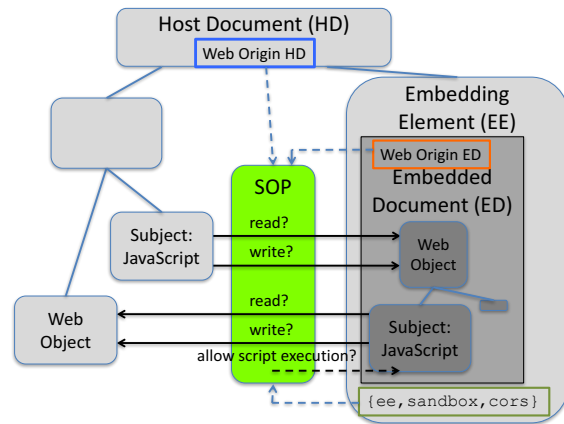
Host Document (HD)
Web Origin HD

Embedding Element (EE)

Web Origin ED

Embedded Document (ED)

SOP

read?

write?

read?

write?

allow script execution?

Subject: JavaScript

Web Object

Web Object

Subject: JavaScript

{ee,sandbox,cors}